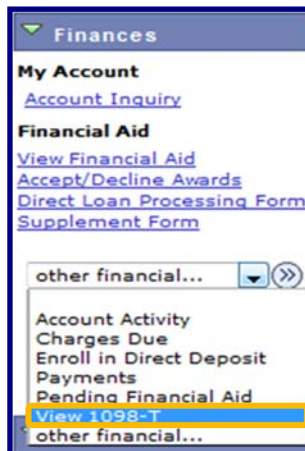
Finances

My Account

Account Inquiry

Financial Aid

View Financial Aid
Accept/Decline Awards
Direct Loan Processing Form
Supplement Form

other financial...

Account Activity
Charges Due
Enroll in Direct Deposit
Payments
Pending Financial Aid
View 1098-T
other financial...